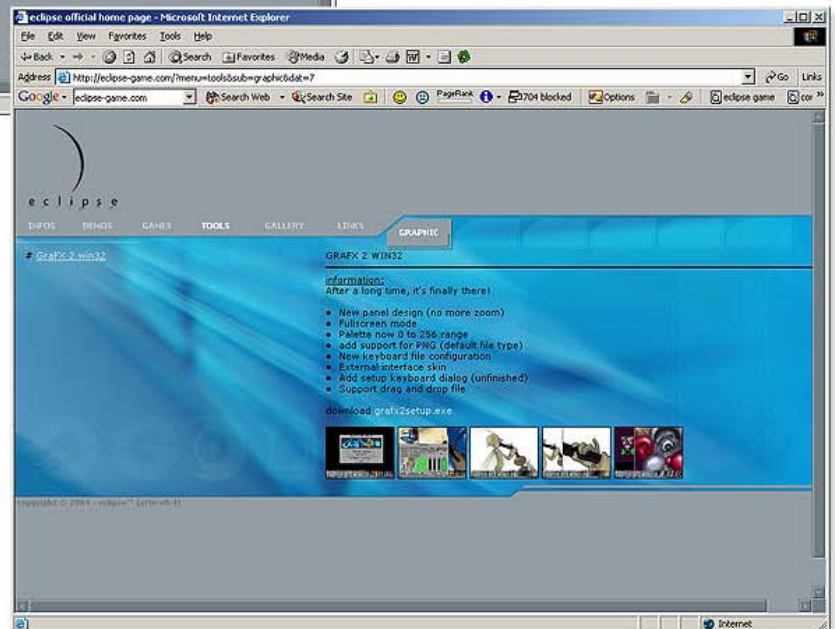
eclipse official home page - Microsoft Internet Explorer

File Edit View Favorites Tools Help

Back Search Favorites Media

Address http://eclipse-game.com/?menu=tools&sub=graphic&dat=7 Go Links

Google eclipse-game.com Search Web Search Site PageRank 704 blocked Options eclipse game cor

eclipse

INFOS DEMOS GAMES TOOLS GALLERY LINKS GRAPHIC

# GrafX 2 win32

GRAFX 2 WIN32

information:
After a long time, it's finally there!

• New panel design (no more zoom)
• Fullscreen mode
• Palette now 0 to 256 range
• add support for PNG (default file type)
• New keyboard file configuration
• External interface skin
• Add setup keyboard dialog (unfinished)
• Support drag and drop file

download grafx2setup.exe

copyright © 2004 - eclipse™ [itsoft-3]

Internet